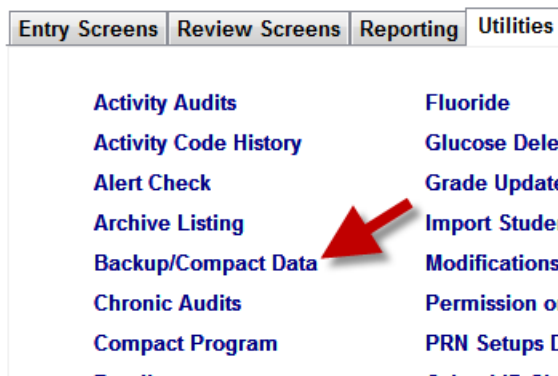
Entry Screens | Review Screens | Reporting | Utilities

Activity Audits
Activity Code History
Alert Check
Archive Listing
Backup/Compact Data
Chronic Audits
Compact Program

Fluoride
Glucose Dele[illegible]
Grade Update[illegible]
Import Studen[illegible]
Modifications
Permission o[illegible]
PRN Setups D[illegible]